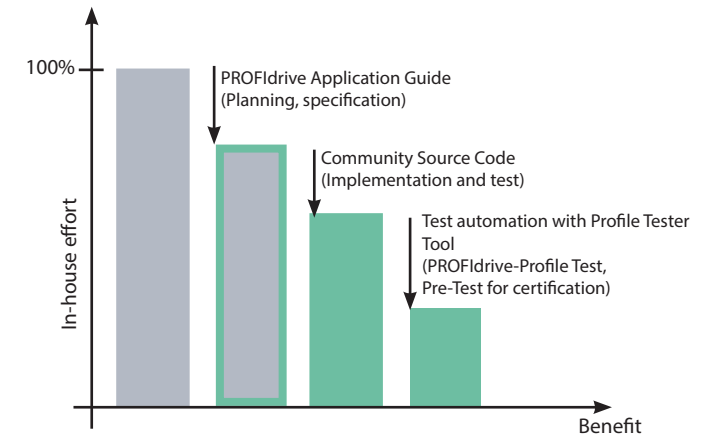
100%

In-house effort

PROFIdrive Application Guide
(Planning, specification)

Community Source Code
(Implementation and test)

Test automation with Profile Tester Tool
(PROFIdrive-Profile Test, Pre-Test for certification)

Benefit